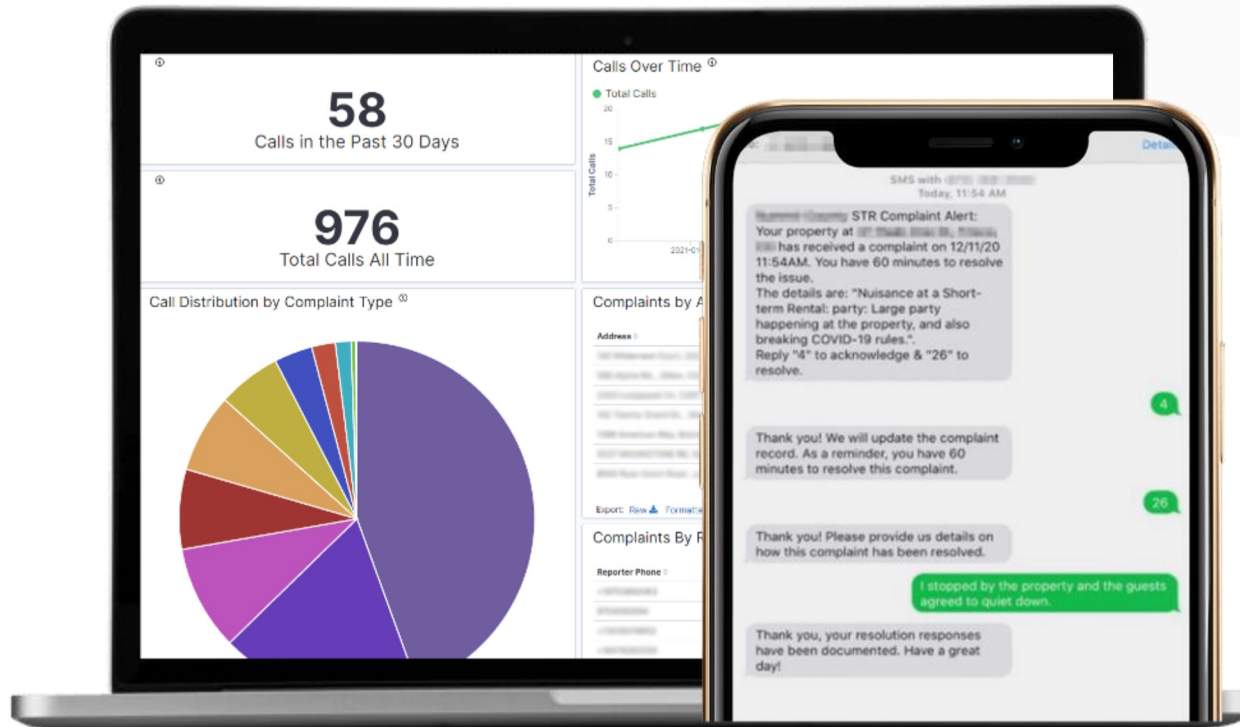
58
Calls in the Past 30 Days

976
Total Calls All Time

Calls Over Time

Total Calls

20
15
10
5
0

Total Calls

2021-01

Call Distribution by Complaint Type

Complaints by A

Address

Export: Raw Formatted

Complaints By R

Reporter Phone

Details

SMS with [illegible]
Today, 11:54 AM

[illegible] STR Complaint Alert:
Your property at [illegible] has received a complaint on 12/11/20 11:54AM. You have 60 minutes to resolve the issue.
The details are: "Nuisance at a Short-term Rental: party: Large party happening at the property, and also breaking COVID-19 rules.".
Reply "4" to acknowledge & "26" to resolve.

4

Thank you! We will update the complaint record. As a reminder, you have 60 minutes to resolve this complaint.

26

Thank you! Please provide us details on how this complaint has been resolved.

I stopped by the property and the guests agreed to quiet down.

Thank you, your resolution responses have been documented. Have a great day!